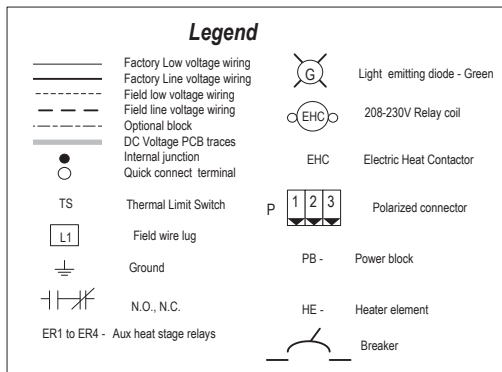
Legend

Factory Low voltage wiring
Factory Line voltage wiring
Field low voltage wiring
Field line voltage wiring
Optional block
DC Voltage PCB traces
Internal junction
Quick connect terminal

TS Thermal Limit Switch

L1 Field wire lug

Ground

N.O., N.C.

ER1 to ER4 - Aux heat stage relays

G Light emitting diode - Green

EHC 208-230V Relay coil

EHC Electric Heat Contactor

P 1 2 3 Polarized connector

PB - Power block

HE - Heater element

Breaker